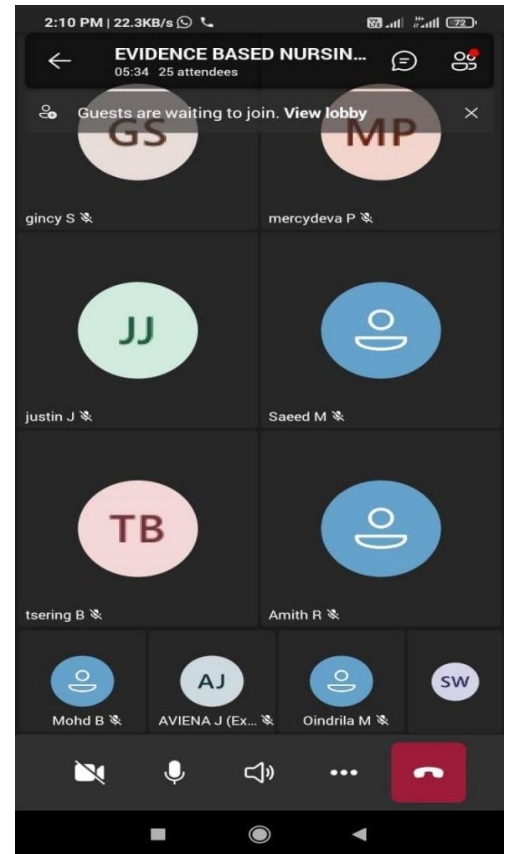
2:10 PM | 22.3KB/s

72

EVIDENCE BASED NURSIN...
05:34 25 attendees

Guests are waiting to join. View lobby

GS

MP

gincy S

mercydeva P

JJ

justin J

Saeed M

TB

tsering B

Amith R

Mohd B

AJ

AVIENA J (Ex...

Oindrila M

SW